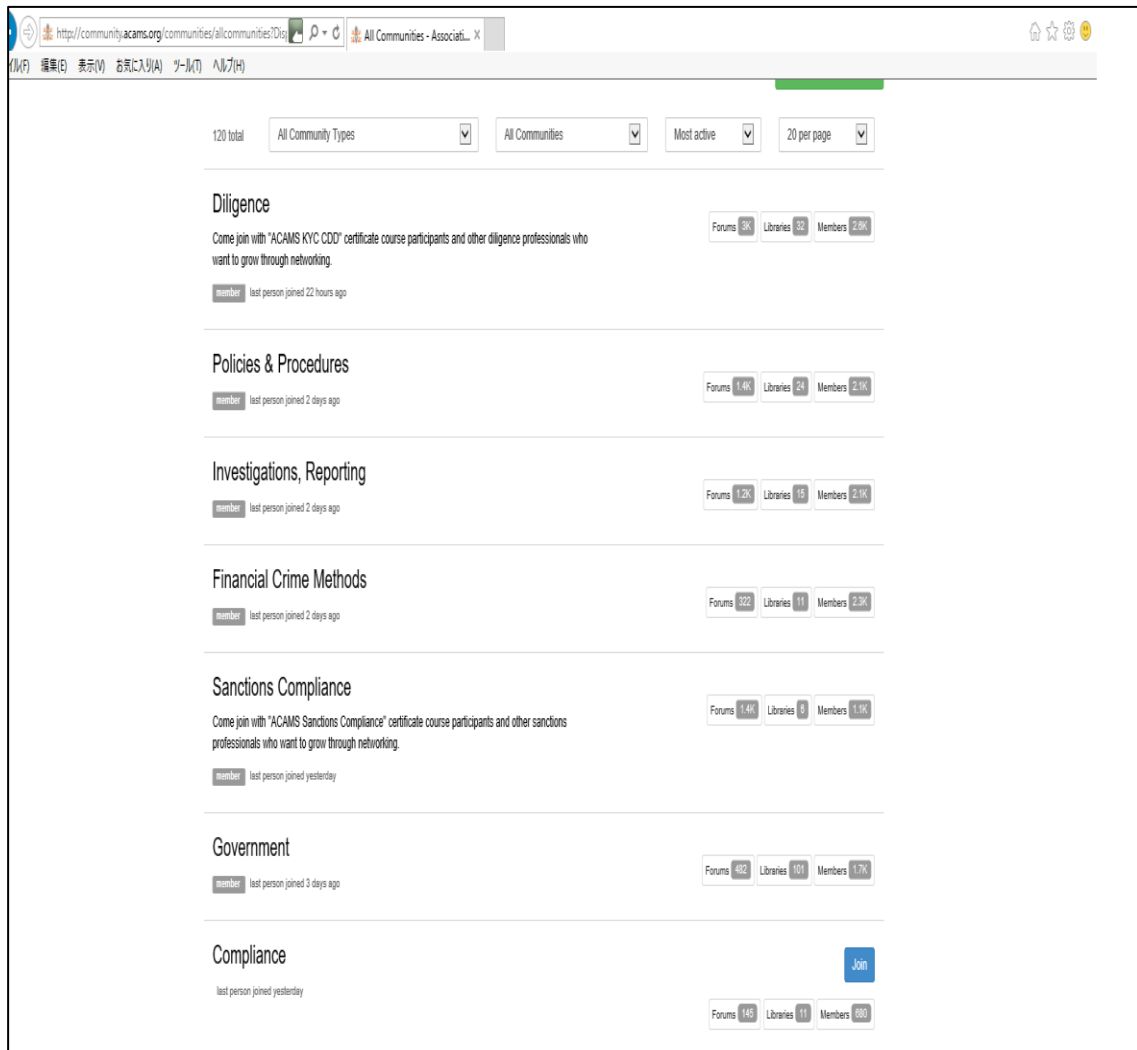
http://community.acams.org/communities/allcommunities?Dis

All Communities - Associati... ×

イル(F) 編集(E) 表示(V) お気に入り(A) ツール(T) ヘルプ(H)

120 total | All Community Types | All Communities | Most active | 20 per page

Diligence

Come join with "ACAMS KYC CDD" certificate course participants and other diligence professionals who want to grow through networking.

member last person joined 22 hours ago

Forums 3K Libraries 32 Members 2.8K

Policies & Procedures

member last person joined 2 days ago

Forums 1.4K Libraries 24 Members 2.1K

Investigations, Reporting

member last person joined 2 days ago

Forums 1.2K Libraries 15 Members 2.1K

Financial Crime Methods

member last person joined 2 days ago

Forums 322 Libraries 11 Members 2.3K

Sanctions Compliance

Come join with "ACAMS Sanctions Compliance" certificate course participants and other sanctions professionals who want to grow through networking.

member last person joined yesterday

Forums 1.4K Libraries 8 Members 1.1K

Government

member last person joined 3 days ago

Forums 482 Libraries 101 Members 1.7K

Compliance

last person joined yesterday

Join

Forums 145 Libraries 11 Members 680